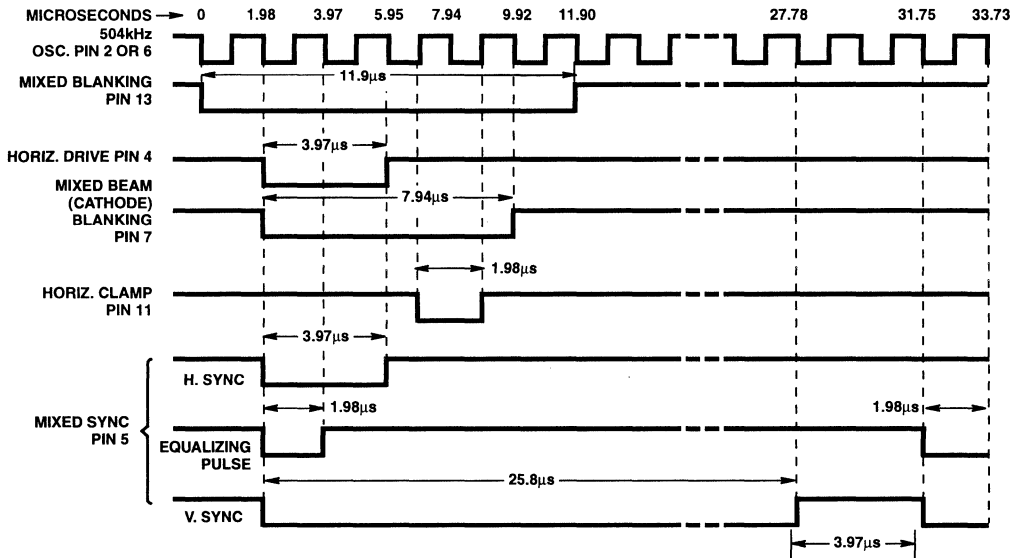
MICROSECONDS → 0 1.98 3.97 5.95 7.94 9.92 11.90 27.78 31.75 33.73

504kHz OSC. PIN 2 OR 6

MIXED BLANKING PIN 13

11.9μs

HORIZ. DRIVE PIN 4

3.97μs

MIXED BEAM (CATHODE) BLANKING PIN 7

7.94μs

1.98μs

HORIZ. CLAMP PIN 11

3.97μs

H. SYNC

1.98μs

MIXED SYNC PIN 5

EQUALIZING PULSE

1.98μs

25.8μs

V. SYNC

3.97μs